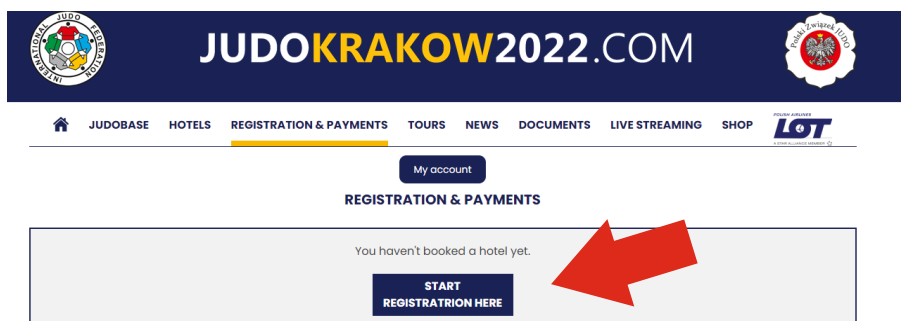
INTERNATIONAL JUDO FEDERATION

JUDOKRAKOW2022.COM

Polski Związek JUDO

JUDOBASE HOTELS REGISTRATION & PAYMENTS TOURS NEWS DOCUMENTS LIVE STREAMING SHOP

POLISH AIRLINES LOT A STAR ALLIANCE MEMBER

My account

REGISTRATION & PAYMENTS

You haven't booked a hotel yet.

START REGISTRATRION HERE